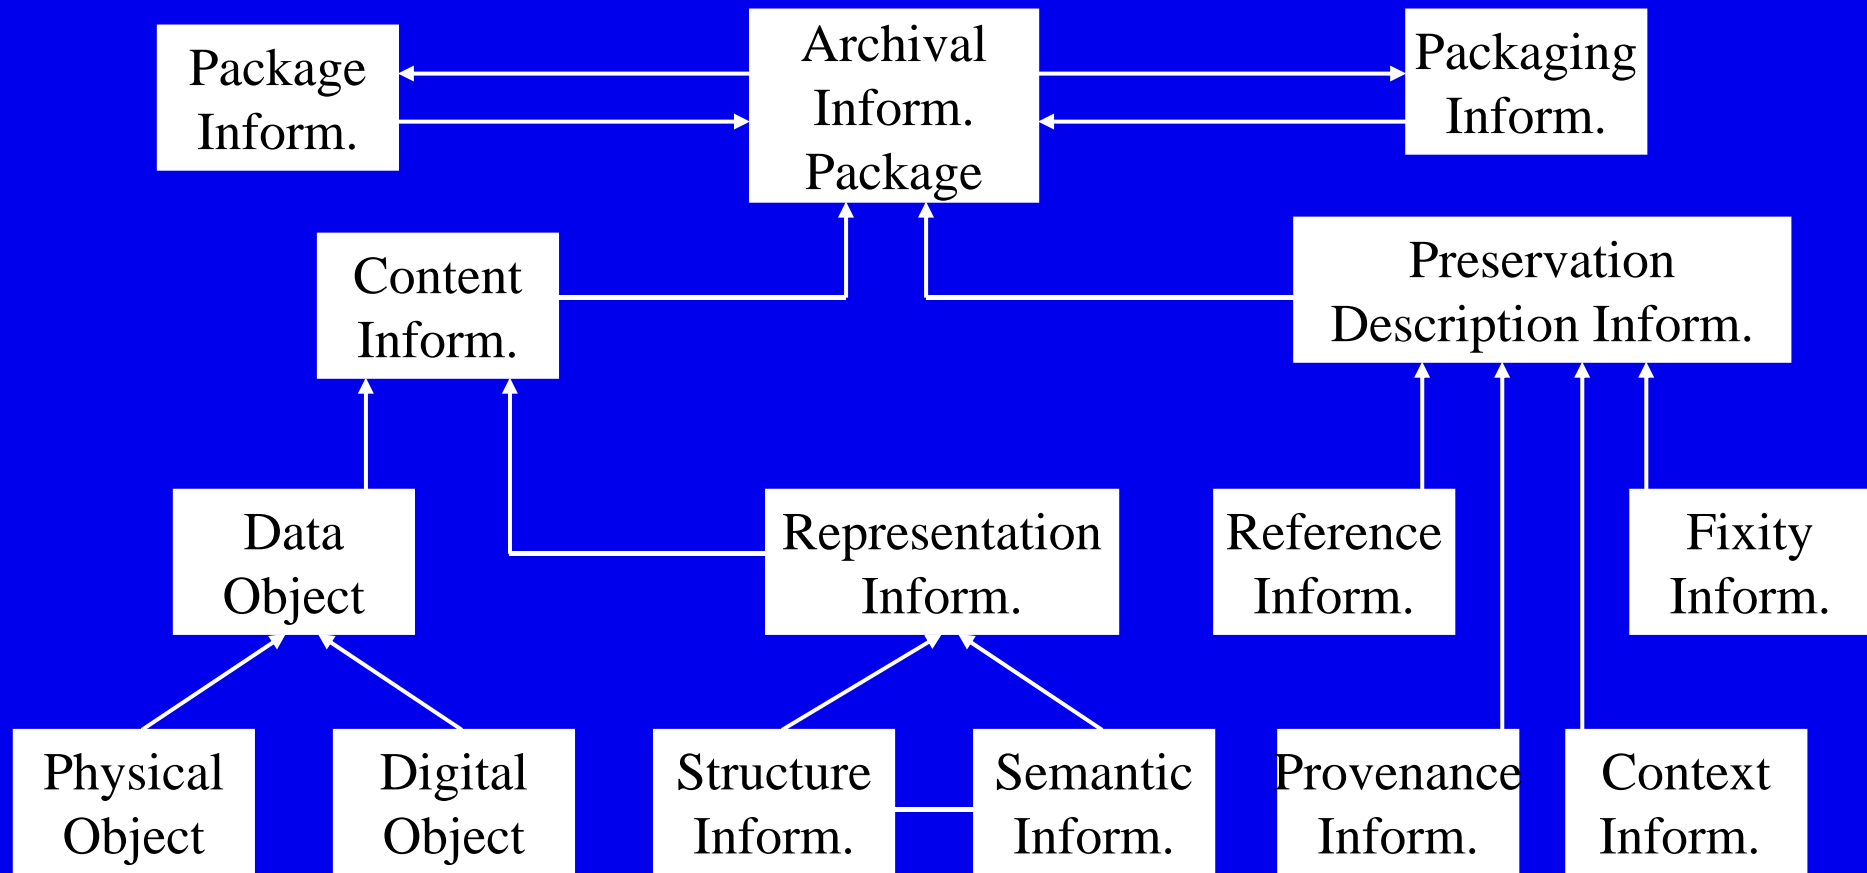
Package Inform.

Archival Inform. Package

Packaging Inform.

Content Inform.

Preservation Description Inform.

Data Object

Representation Inform.

Reference Inform.

Fixity Inform.

Physical Object

Digital Object

Structure Inform.

Semantic Inform.

Provenance Inform.

Context Inform.